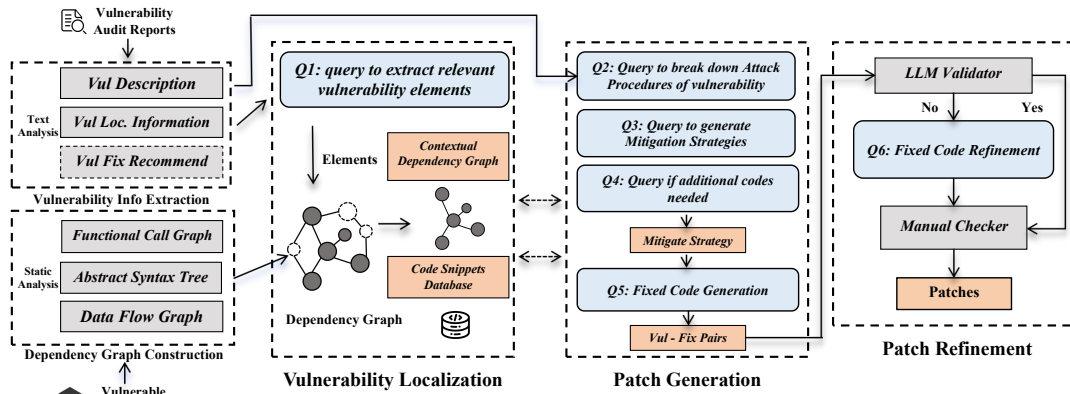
Vulnerability Audit Reports

Vul Description

Text Analysis

Vul Loc. Information

Vul Fix Recommend

Vulnerability Info Extraction

Functional Call Graph

Static Analysis

Abstract Syntax Tree

Data Flow Graph

Dependency Graph Construction

Vulnerable

Q1: query to extract relevant vulnerability elements

Elements

Contextual Dependency Graph

Code Snippets Database

Dependency Graph

Vulnerability Localization

Q2: Query to break down Attack Procedures of vulnerability

Q3: Query to generate Mitigation Strategies

Q4: Query if additional codes needed

Mitigate Strategy

Q5: Fixed Code Generation

Vul - Fix Pairs

Patch Generation

LLM Validator

No

Yes

Q6: Fixed Code Refinement

Manual Checker

Patches

Patch Refinement